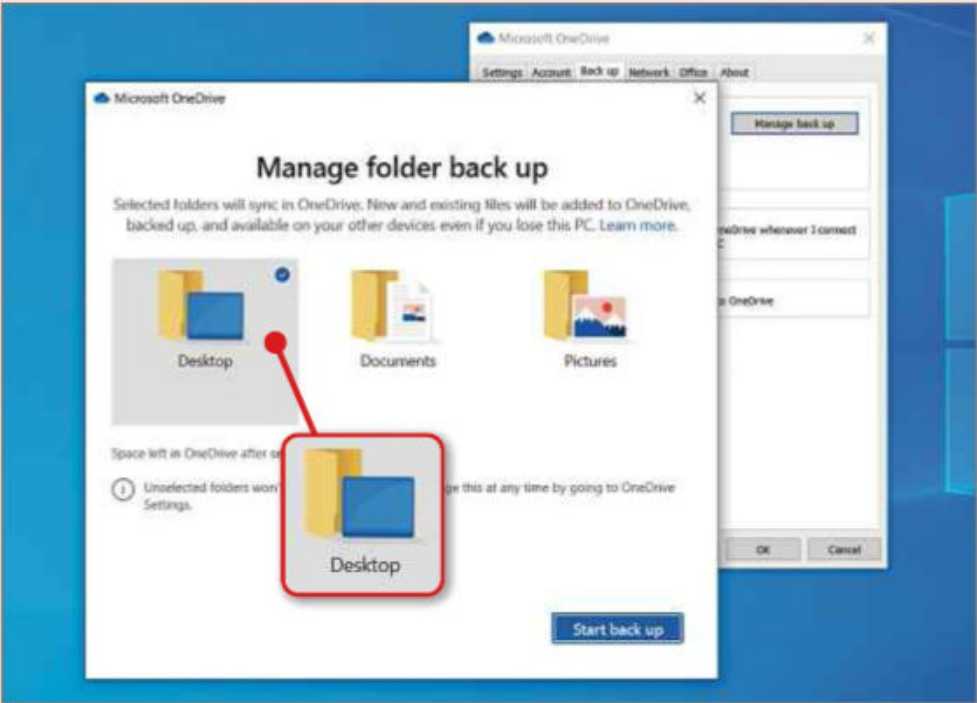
Microsoft OneDrive

Settings Account Back up Network Office About

Manage back up

eDrive whenever I connect C

o OneDrive

OK Cancel

Microsoft OneDrive

Manage folder back up

Selected folders will sync in OneDrive. New and existing files will be added to OneDrive, backed up, and available on your other devices even if you lose this PC. Learn more.

Desktop

Documents

Pictures

Space left in OneDrive after se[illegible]

Unselected folders won't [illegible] ge this at any time by going to OneDrive Settings.

Desktop

Start back up